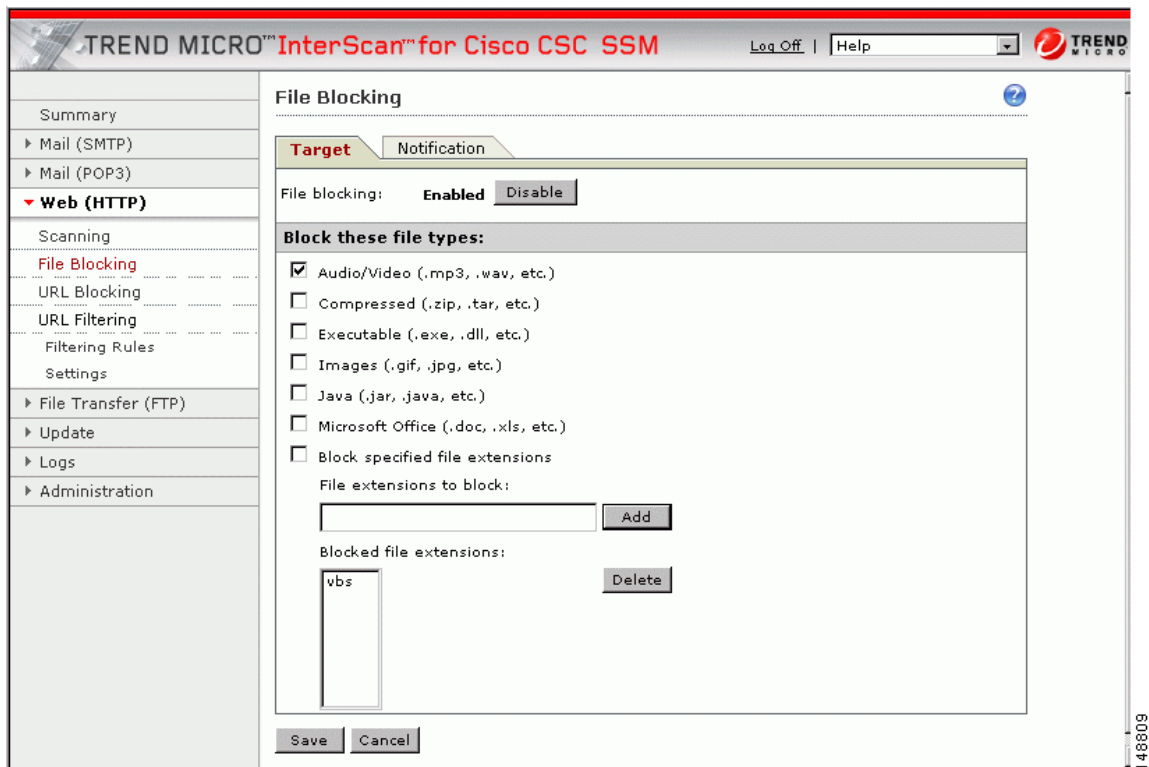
TREND MICRO™ InterScan™ for Cisco CSC SSM

Log Off | Help

TREND MICRO

Summary
Mail (SMTP)
Mail (POP3)
Web (HTTP)
Scanning
File Blocking
URL Blocking
URL Filtering
Filtering Rules
Settings
File Transfer (FTP)
Update
Logs
Administration

File Blocking

Target | Notification

File blocking: Enabled Disable

Block these file types:

☑ Audio/Video (.mp3, .wav, etc.)
☐ Compressed (.zip, .tar, etc.)
☐ Executable (.exe, .dll, etc.)
☐ Images (.gif, .jpg, etc.)
☐ Java (.jar, .java, etc.)
☐ Microsoft Office (.doc, .xls, etc.)
☐ Block specified file extensions

File extensions to block:

Add

Blocked file extensions:

vbs

Delete

Save Cancel

148809